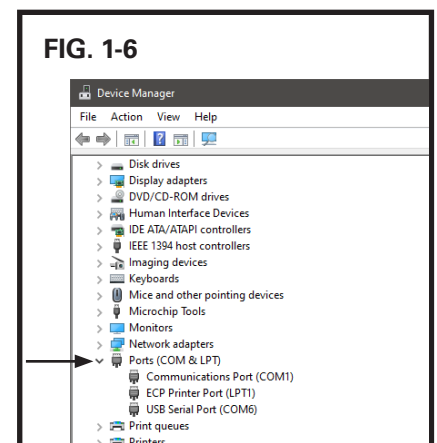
FIG. 1-6

Device Manager

File Action View Help

Disk drives
Display adapters
DVD/CD-ROM drives
Human Interface Devices
IDE ATA/ATAPI controllers
IEEE 1394 host controllers
Imaging devices
Keyboards
Mice and other pointing devices
Microchip Tools
Monitors
Network adapters
Ports (COM & LPT)
Communications Port (COM1)
ECP Printer Port (LPT1)
USB Serial Port (COM6)
Print queues
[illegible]